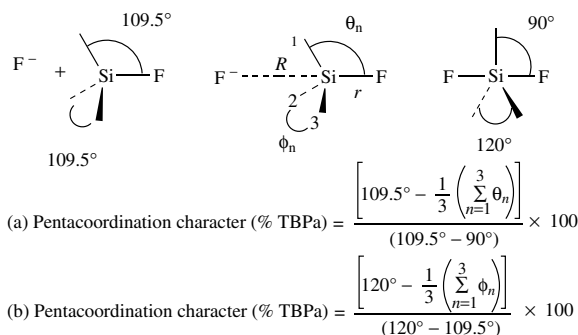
109.5°

$F^-$ + Si — F

109.5°

$\theta_n$

1

$F^-$ - - - - R - - - - Si — F

2 r

3

$\phi_n$

90°

F — Si — F

120°

(a) Pentacoordination character (% TBPa) = $\frac{\left[109.5° - \frac{1}{3}\left(\sum_{n=1}^{3}\theta_n\right)\right]}{(109.5° - 90°)} \times 100$

(b) Pentacoordination character (% TBPa) = $\frac{\left[120° - \frac{1}{3}\left(\sum_{n=1}^{3}\phi_n\right)\right]}{(120° - 109.5°)} \times 100$